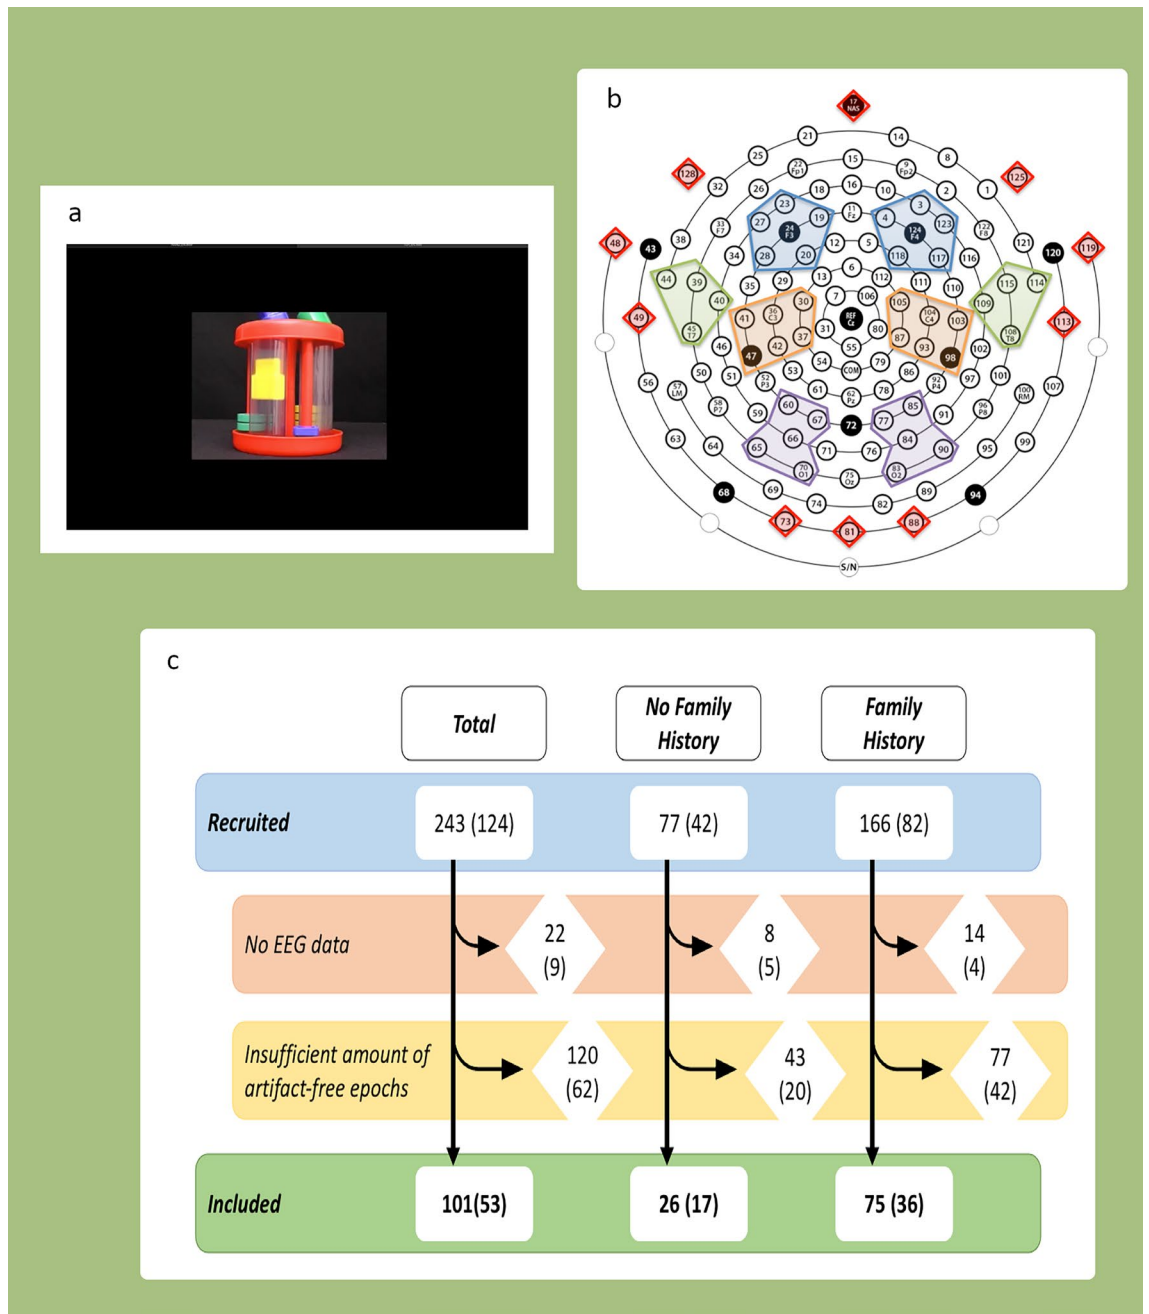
a

b

17 NAS
21 14
25 15 8
128 22 Fp1 9 Fp2 125
32 26 18 16 10 2 1
33 F7 23 19 11 Fz 4 3 122 F8
48 43 38 27 24 F3 12 5 124 F4 123 121 120 119
34 28 20 118 117 116
44 39 29 13 6 112 111 110 115 114
40 35 30 7 106 105 109
49 45 T7 41 36 C3 37 31 REF Cz 80 87 104 C4 103 108 T8 113
46 47 42 54 55 79 93 98 102
56 50 51 53 COM 86 97 101 107
57 LM 58 P7 52 P3 61 62 Pz 78 92 P4 96 P8 100 RM
59 60 67 72 77 85 91
63 64 65 66 71 76 84 90 95 99
70 O1 75 Oz 83 O2
68 69 74 82 89 94
73 81 88
S/N

c

Total | No Family History | Family History

Recruited | 243 (124) | 77 (42) | 166 (82)

No EEG data | 22 (9) | 8 (5) | 14 (4)

Insufficient amount of artifact-free epochs | 120 (62) | 43 (20) | 77 (42)

Included | 101(53) | 26 (17) | 75 (36)